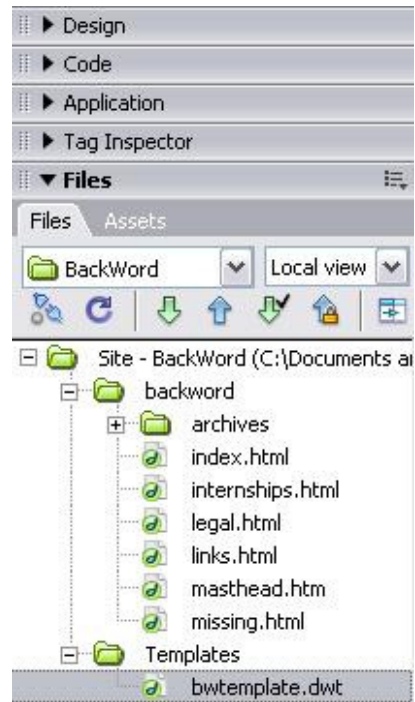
▶ Design
▶ Code
▶ Application
▶ Tag Inspector
▼ Files
Files Assets
BackWord
Local view
Site - BackWord (C:\Documents a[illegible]
backword
archives
index.html
internships.html
legal.html
links.html
masthead.htm
missing.html
Templates
bwtemplate.dwt